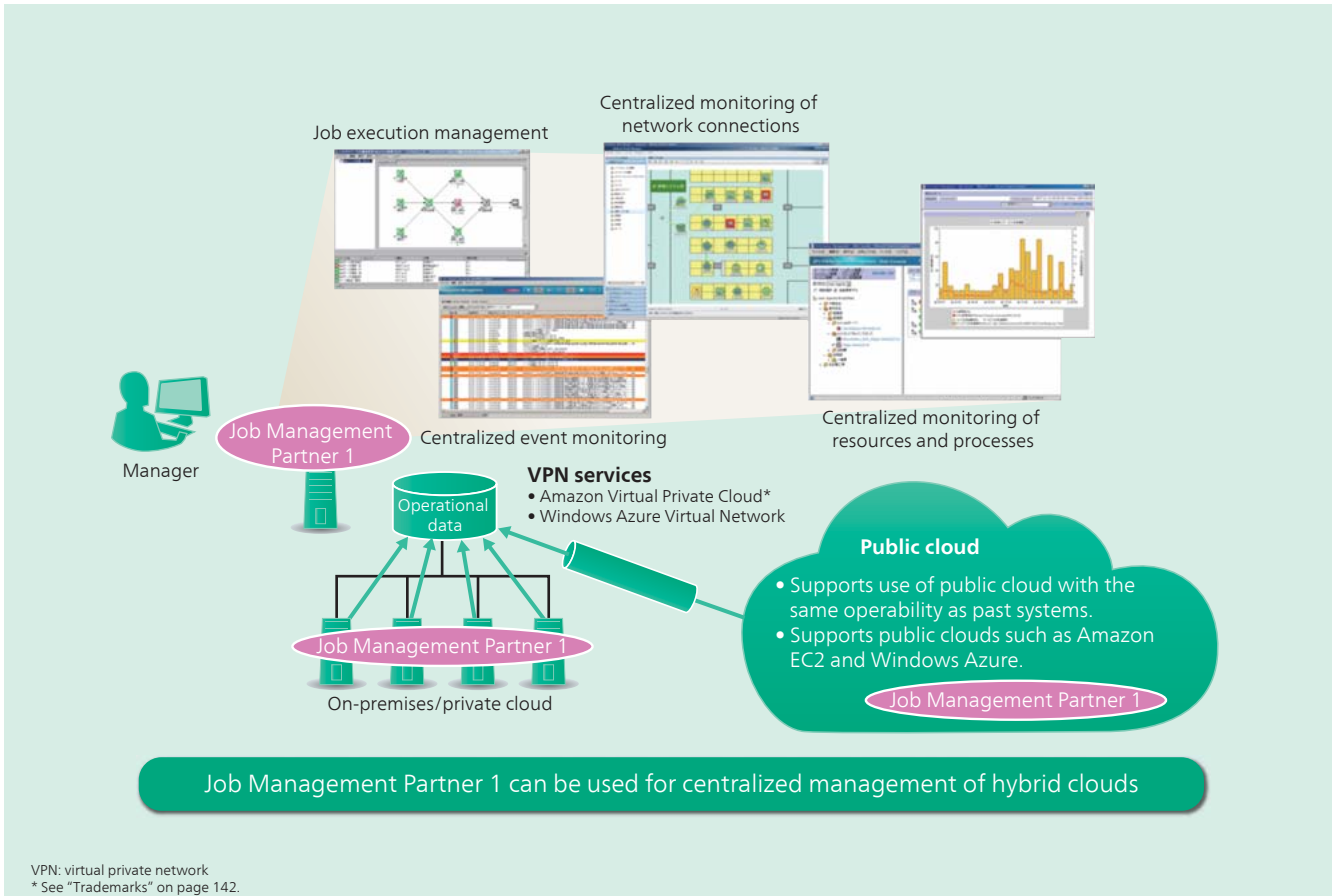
Centralized monitoring of network connections

Job execution management

Centralized event monitoring

Centralized monitoring of resources and processes

Job Management Partner 1

Manager

VPN services
• Amazon Virtual Private Cloud*
• Windows Azure Virtual Network

Operational data

Job Management Partner 1

On-premises/private cloud

Public cloud

• Supports use of public cloud with the same operability as past systems.
• Supports public clouds such as Amazon EC2 and Windows Azure.

Job Management Partner 1

Job Management Partner 1 can be used for centralized management of hybrid clouds

VPN: virtual private network
* See "Trademarks" on page 142.